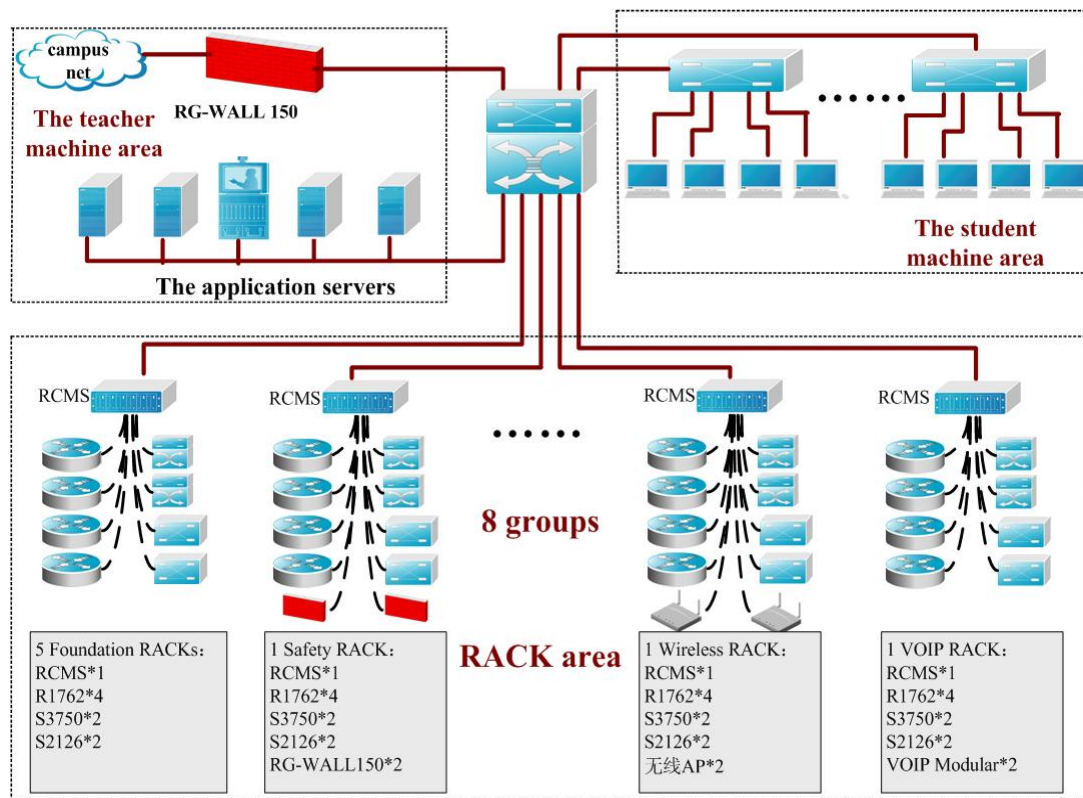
campus net

RG-WALL 150

The teacher machine area

The application servers

The student machine area

RCMS

RCMS

RCMS

RCMS

8 groups

RACK area

5 Foundation RACKs：
RCMS*1
R1762*4
S3750*2
S2126*2

1 Safety RACK：
RCMS*1
R1762*4
S3750*2
S2126*2
RG-WALL150*2

1 Wireless RACK：
RCMS*1
R1762*4
S3750*2
S2126*2
无线AP*2

1 VOIP RACK：
RCMS*1
R1762*4
S3750*2
S2126*2
VOIP Modular*2